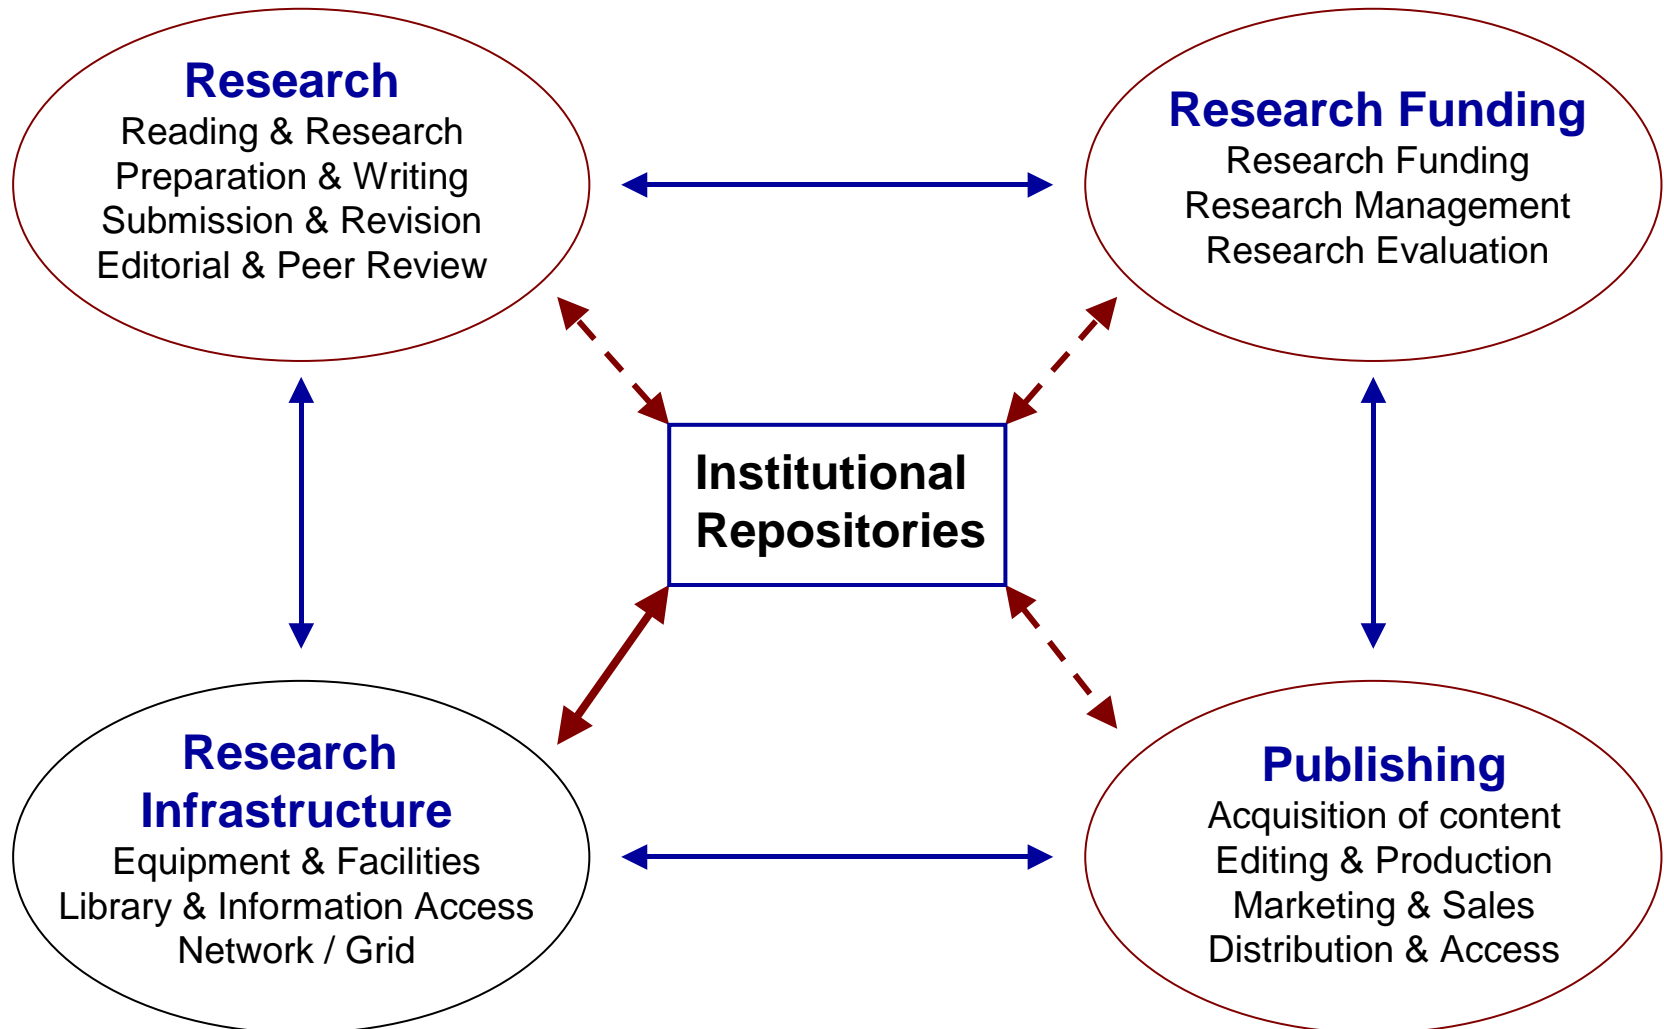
Research
Reading & Research
Preparation & Writing
Submission & Revision
Editorial & Peer Review

Research Funding
Research Funding
Research Management
Research Evaluation

Institutional Repositories

Research Infrastructure
Equipment & Facilities
Library & Information Access
Network / Grid

Publishing
Acquisition of content
Editing & Production
Marketing & Sales
Distribution & Access